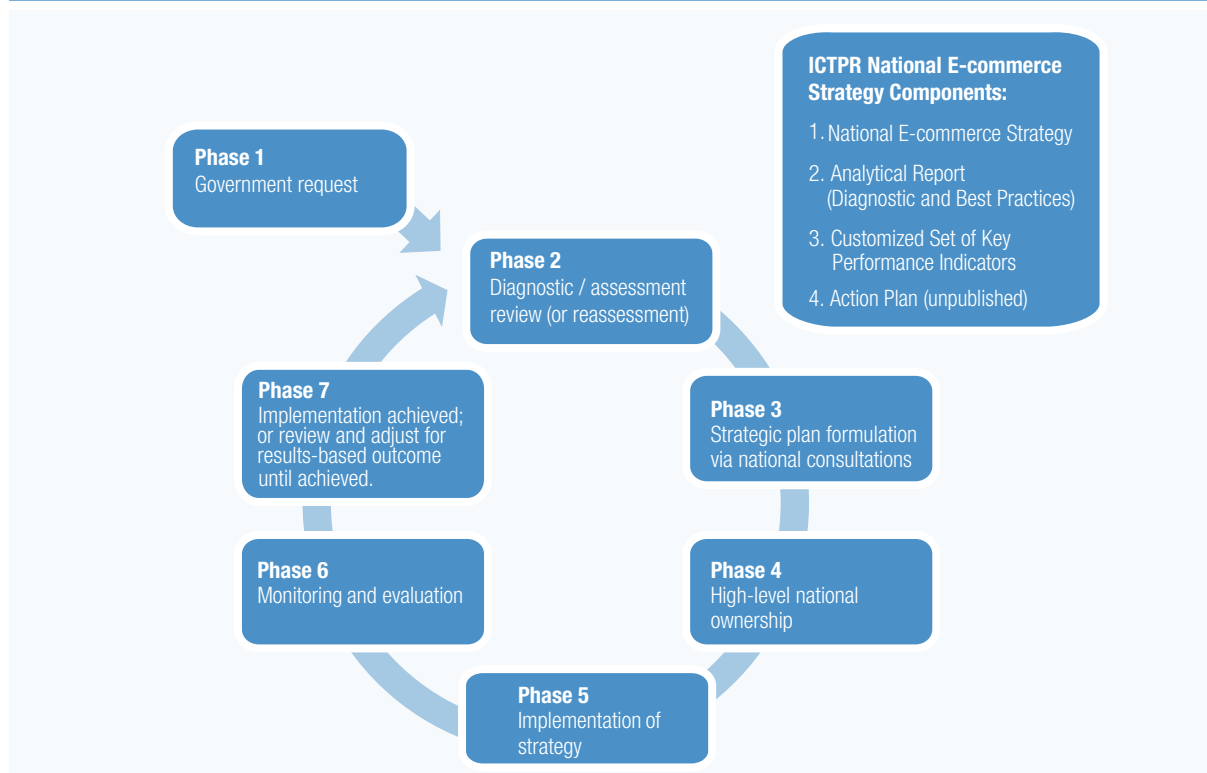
ICTPR National E-commerce Strategy Components:

1. National E-commerce Strategy

2. Analytical Report (Diagnostic and Best Practices)

3. Customized Set of Key Performance Indicators

4. Action Plan (unpublished)

Phase 1
Government request

Phase 2
Diagnostic / assessment review (or reassessment)

Phase 3
Strategic plan formulation via national consultations

Phase 4
High-level national ownership

Phase 5
Implementation of strategy

Phase 6
Monitoring and evaluation

Phase 7
Implementation achieved; or review and adjust for results-based outcome until achieved.